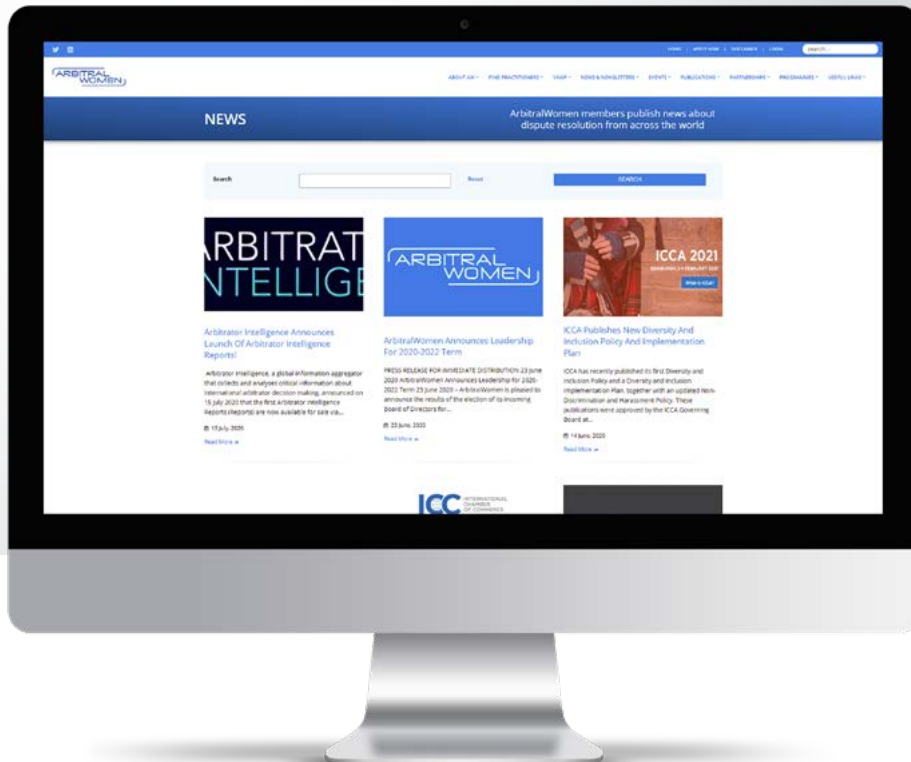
HOME | APPLY NOW | DONATE | LOGIN

ARBITRAL WOMEN

ABOUT US | FIND PRACTITIONERS | YAAP | NEWS & NEWSLETTERS | EVENTS | PUBLICATIONS | PARTNERSHIPS | PROGRAMMES | USEFUL LINKS

NEWS

ArbitralWomen members publish news about dispute resolution from across the world

Search

Reset

SEARCH

ARBITRAT NTELLIGE

Arbitrator Intelligence Announces Launch Of Arbitrator Intelligence Reports!

Arbitrator Intelligence, a global information aggregator that collects and analyses critical information about international arbitrator decision making, announced on 15 July 2020 that the first Arbitrator Intelligence Reports (Reports) are now available for sale via...

15 July 2020

Read More »

ARBITRAL WOMEN

ArbitralWomen Announces Leadership For 2020-2022 Term

PRESS RELEASE FOR IMMEDIATE DISTRIBUTION 23 June 2020 ArbitralWomen Announces Leadership for 2020-2022 Term 23 June 2020 – ArbitralWomen is pleased to announce the results of the election of its incoming Board of Directors for...

23 June 2020

Read More »

ICCA 2021

ICCA Publishes New Diversity And Inclusion Policy And Implementation Plan

ICCA has recently published its first Diversity and Inclusion Policy and a Diversity and Inclusion Implementation Plan, together with an updated Non-Discrimination and Harassment Policy. These publications were approved by the ICCA Governing Board at...

14 June 2020

Read More »

ICC INTERNATIONAL CHAMBER OF COMMERCE